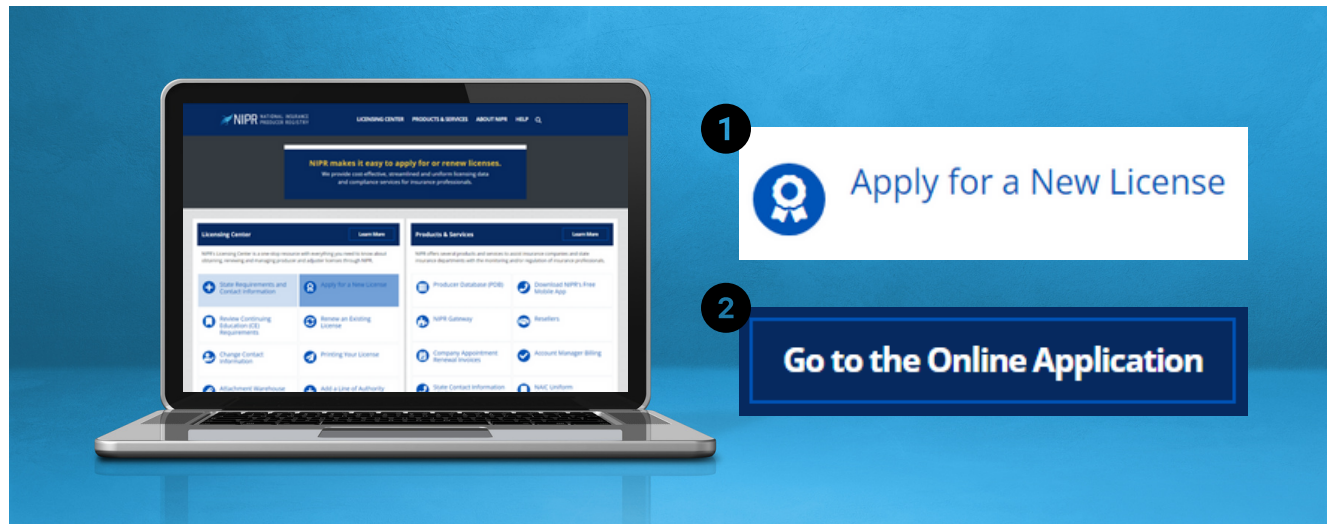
NIPR NATIONAL INSURANCE PRODUCER REGISTRY

LICENSING CENTER PRODUCTS & SERVICES ABOUT NIPR HELP

NIPR makes it easy to apply for or renew licenses.

We provide cost-effective, streamlined and uniform licensing data and compliance services for insurance professionals.

Licensing Center Learn More

NIPR's Licensing Center is a one-stop resource with everything you need to know about obtaining, renewing and managing producer and adjuster licenses through NIPR.

State Requirements and Contact Information

Apply for a New License

Review Continuing Education (CE) Requirements

Renew an Existing License

Change Contact Information

Printing Your License

Attachment Warehouse

Add a Line of Authority

Products & Services Learn More

NIPR offers several products and services to assist insurance companies and state insurance departments with the monitoring and/or regulation of insurance professionals.

Producer Database (PDB)

Download NIPR's Free Mobile App

NIPR Gateway

Resellers

Company Appointment Renewal Invoices

Account Manager Billing

State Contact Information

NAIC Uniform

1

Apply for a New License

2

Go to the Online Application